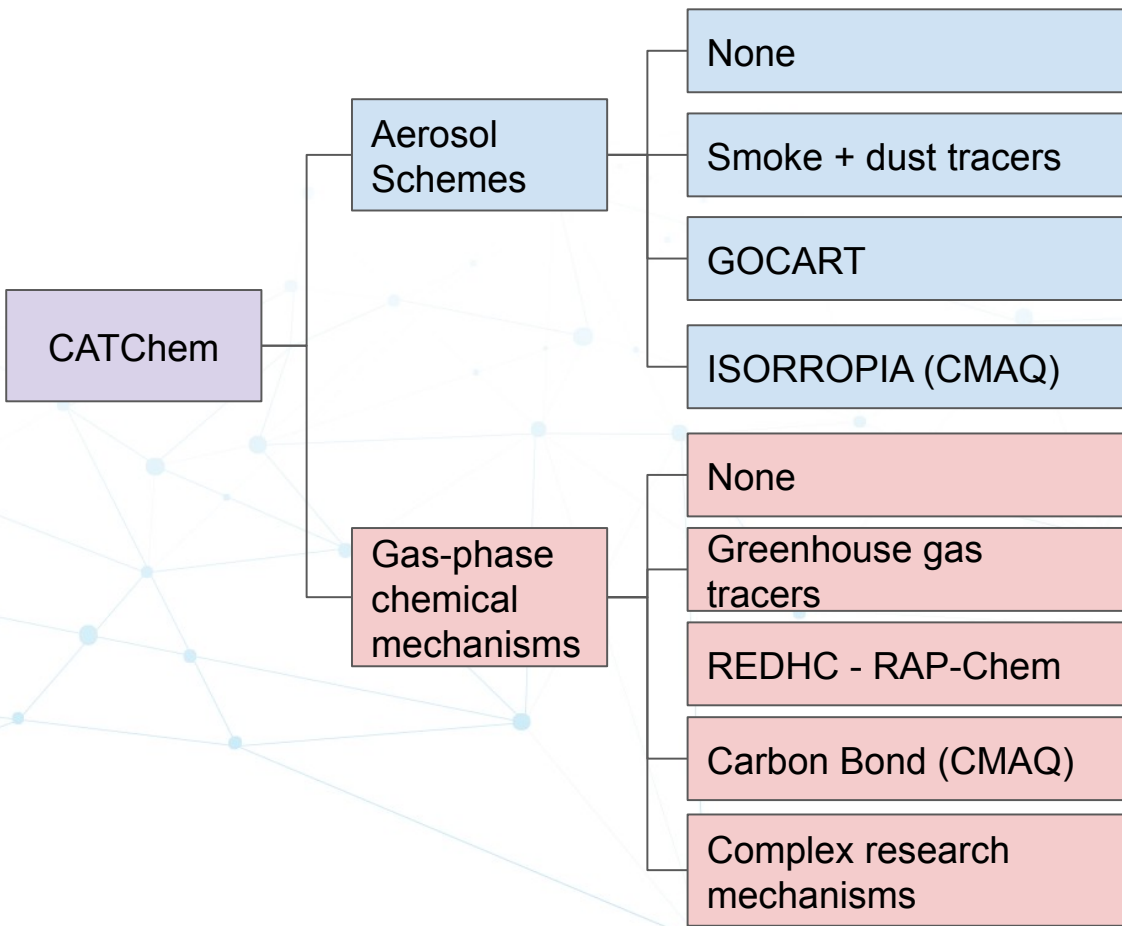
CATChem

Aerosol Schemes

None

Smoke + dust tracers

GOCART

ISORROPIA (CMAQ)

Gas-phase chemical mechanisms

None

Greenhouse gas tracers

REDHC - RAP-Chem

Carbon Bond (CMAQ)

Complex research mechanisms